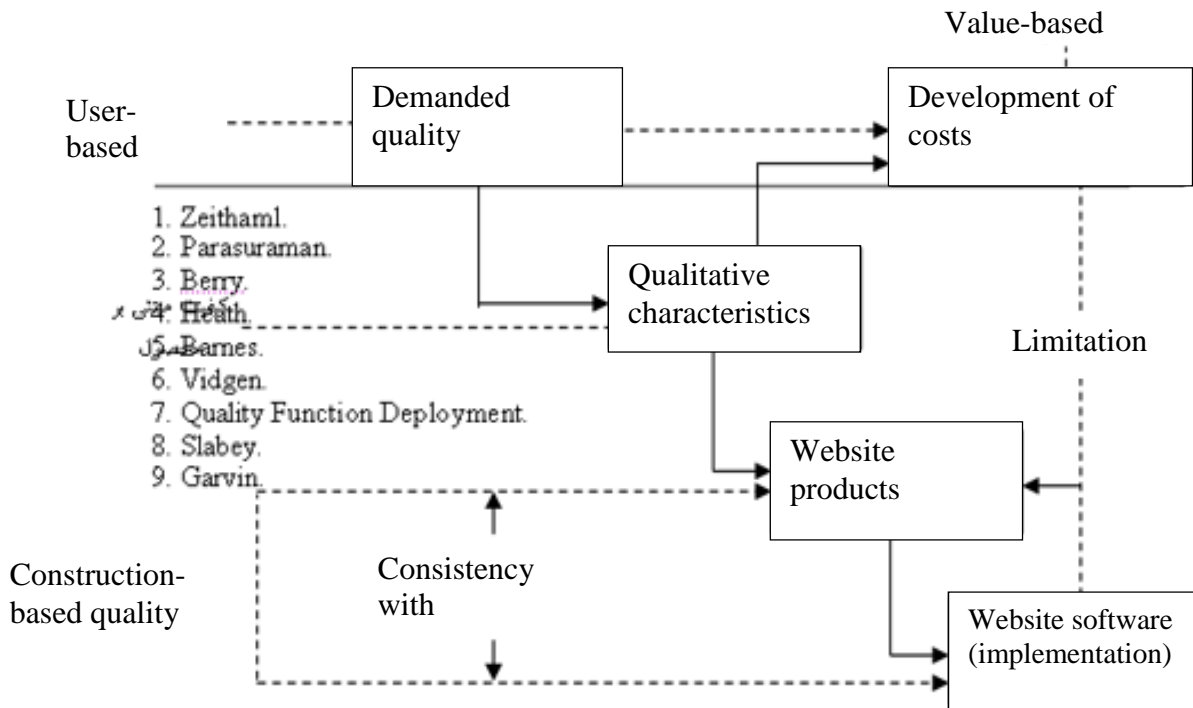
Value-based

User-based

Demanded quality

Development of costs

1. Zeithaml.
2. Parasuraman.
3. Berry.
4. Heath.
5. Barnes.
6. Vidgen.
7. Quality Function Deployment.
8. Slabey.
9. Garvin.

Qualitative characteristics

Limitation

Website products

Construction-based quality

Consistency with

Website software (implementation)